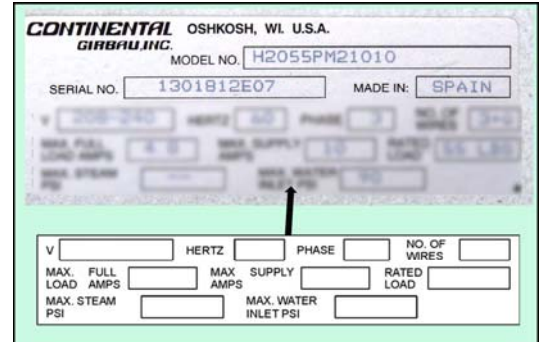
CONTINENTAL GIRBAU, INC. OSHKOSH, WI. U.S.A.

MODEL NO. H2055PM21010

SERIAL NO. 1301812E07

MADE IN: SPAIN

V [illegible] HERTZ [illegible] PHASE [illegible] NO. OF WIRES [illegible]

MAX. FULL LOAD AMPS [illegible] MAX. SUPPLY AMPS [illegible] RATED LOAD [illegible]

MAX. STEAM PSI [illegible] MAX. WATER INLET PSI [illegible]

V HERTZ PHASE NO. OF WIRES

MAX. FULL LOAD AMPS MAX SUPPLY AMPS RATED LOAD

MAX. STEAM PSI MAX. WATER INLET PSI